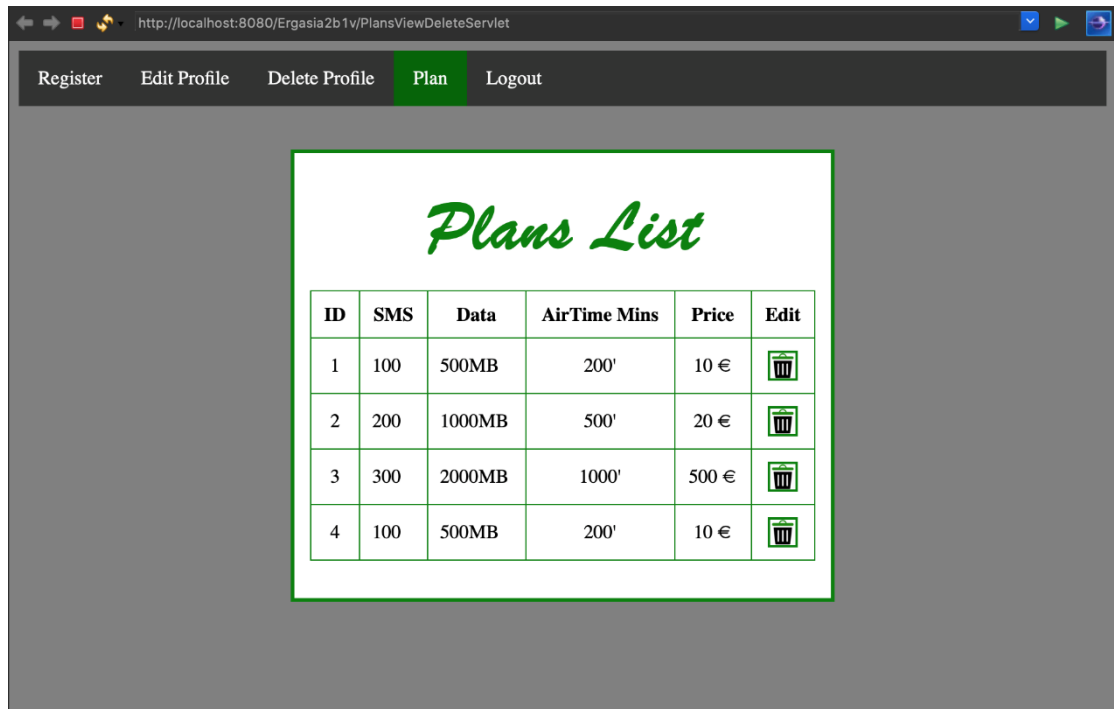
http://localhost:8080/Ergasia2b1v/PlansViewDeleteServlet

Register Edit Profile Delete Profile Plan Logout

Plans List

| ID | SMS | Data | AirTime Mins | Price | Edit |
|---|---|---|---|---|---|
| 1 | 100 | 500MB | 200' | 10 € | |
| 2 | 200 | 1000MB | 500' | 20 € | |
| 3 | 300 | 2000MB | 1000' | 500 € | |
| 4 | 100 | 500MB | 200' | 10 € | |